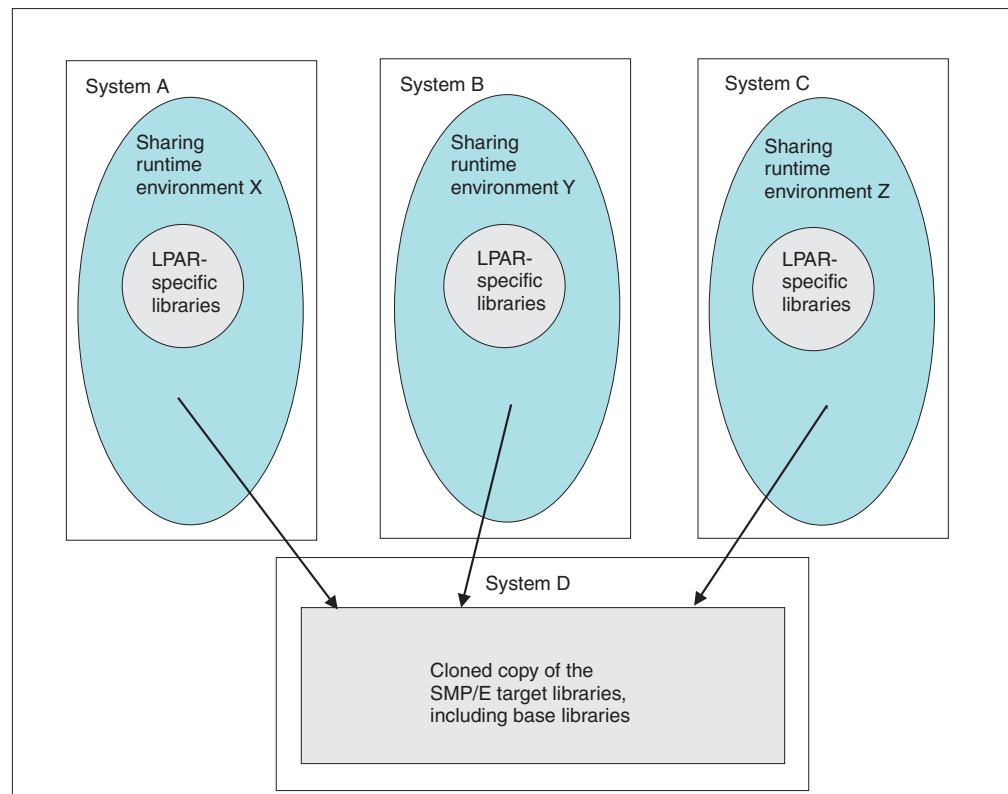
System A

Sharing runtime environment X

LPAR-specific libraries

System B

Sharing runtime environment Y

LPAR-specific libraries

System C

Sharing runtime environment Z

LPAR-specific libraries

System D

Cloned copy of the SMP/E target libraries, including base libraries